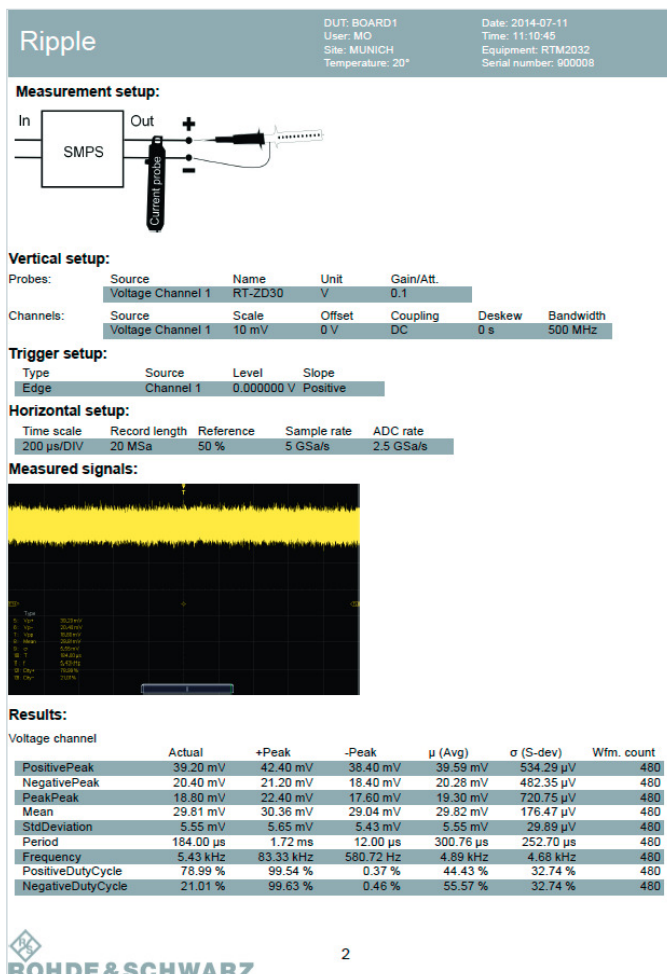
Ripple

DUT: BOARD1
User: MO
Site: MUNICH
Temperature: 20°

Date: 2014-07-11
Time: 11:10:45
Equipment: RTM2032
Serial number: 900008

Measurement setup:

In
SMPS
Out
+
−
Current probe

Vertical setup:

Probes:

| Source | Name | Unit | Gain/Att. |
|---|---|---|---|
| Voltage Channel 1 | RT-ZD30 | V | 0.1 |

Channels:

| Source | Scale | Offset | Coupling | Deskew | Bandwidth |
|---|---|---|---|---|---|
| Voltage Channel 1 | 10 mV | 0 V | DC | 0 s | 500 MHz |

Trigger setup:

| Type | Source | Level | Slope |
|---|---|---|---|
| Edge | Channel 1 | 0.000000 V | Positive |

Horizontal setup:

| Time scale | Record length | Reference | Sample rate | ADC rate |
|---|---|---|---|---|
| 200 µs/DIV | 20 MSa | 50 % | 5 GSa/s | 2.5 GSa/s |

Measured signals:

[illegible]

Results:

Voltage channel

| | Actual | +Peak | -Peak | µ (Avg) | σ (S-dev) | Wfm. count |
|---|---|---|---|---|---|---|
| PositivePeak | 39.20 mV | 42.40 mV | 38.40 mV | 39.59 mV | 534.29 µV | 480 |
| NegativePeak | 20.40 mV | 21.20 mV | 18.40 mV | 20.28 mV | 482.35 µV | 480 |
| PeakPeak | 18.80 mV | 22.40 mV | 17.60 mV | 19.30 mV | 720.75 µV | 480 |
| Mean | 29.81 mV | 30.36 mV | 29.04 mV | 29.82 mV | 176.47 µV | 480 |
| StdDeviation | 5.55 mV | 5.65 mV | 5.43 mV | 5.55 mV | 29.89 µV | 480 |
| Period | 184.00 µs | 1.72 ms | 12.00 µs | 300.76 µs | 252.70 µs | 480 |
| Frequency | 5.43 kHz | 83.33 kHz | 580.72 Hz | 4.89 kHz | 4.68 kHz | 480 |
| PositiveDutyCycle | 78.99 % | 99.54 % | 0.37 % | 44.43 % | 32.74 % | 480 |
| NegativeDutyCycle | 21.01 % | 99.63 % | 0.46 % | 55.57 % | 32.74 % | 480 |

ROHDE&SCHWARZ

2